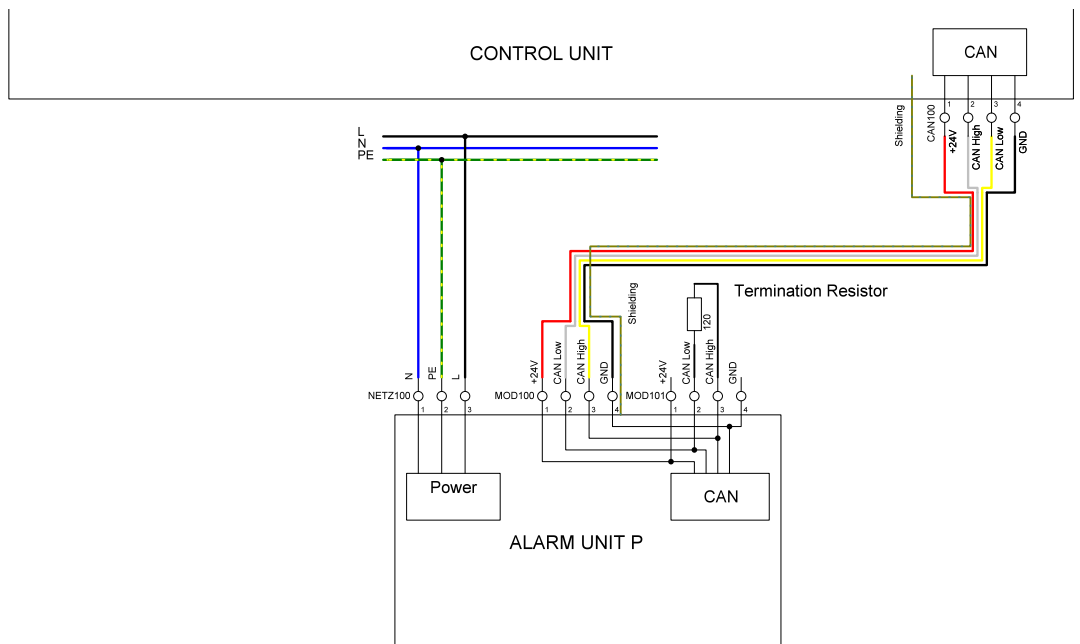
CONTROL UNIT

CAN

Shielding
CAN100
1
+24V
2
CAN High
3
CAN Low
4
GND

L
N
PE

Termination Resistor

120

Shielding

N
PE
L
NETZ100
1
2
3

+24V
CAN Low
CAN High
GND
MOD100
1
2
3
4

+24V
CAN Low
CAN High
GND
MOD101
1
2
3
4

Power

CAN

ALARM UNIT P